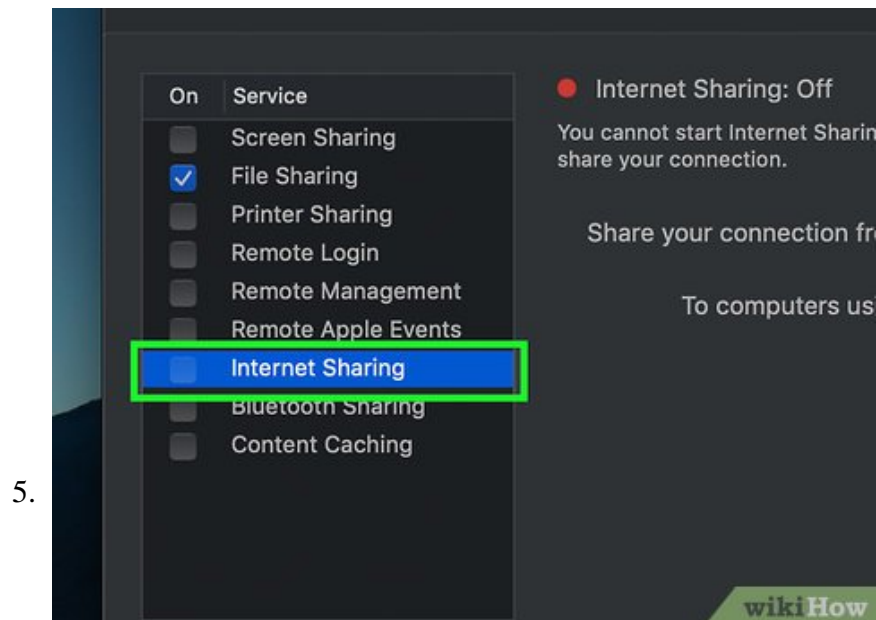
5.

| On | Service |
|---|---|
| | Screen Sharing |
| ✓ | File Sharing |
| | Printer Sharing |
| | Remote Login |
| | Remote Management |
| | Remote Apple Events |
| | Internet Sharing |
| | Bluetooth Sharing |
| | Content Caching |

Internet Sharing: Off

You cannot start Internet Sharin share your connection.

Share your connection fr

To computers us

wikiHow